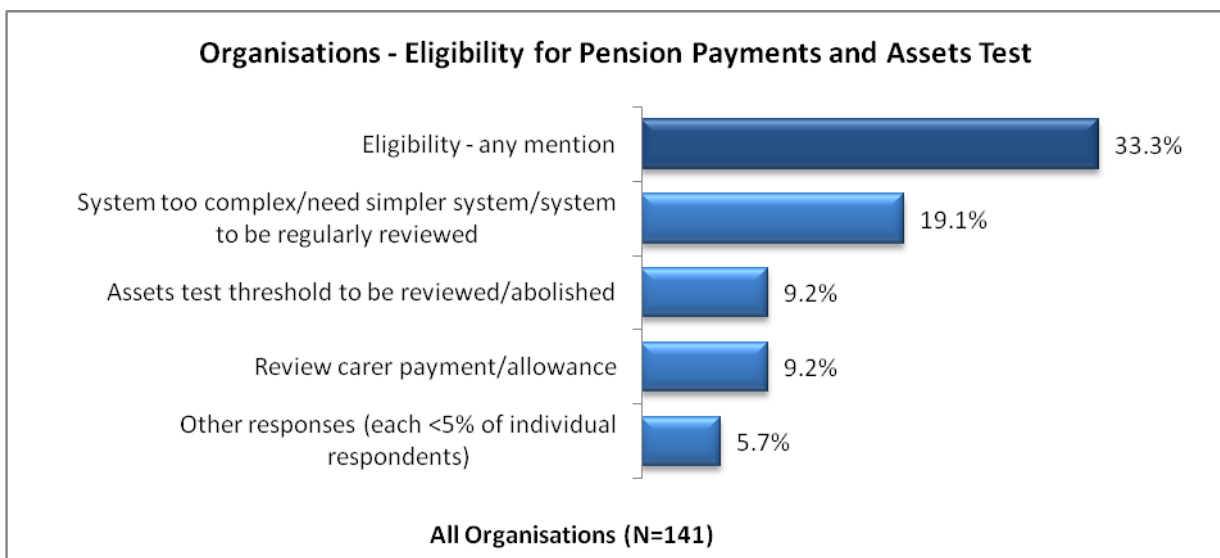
Organisations - Eligibility for Pension Payments and Assets Test

Eligibility - any mention
33.3%

System too complex/need simpler system/system to be regularly reviewed
19.1%

Assets test threshold to be reviewed/abolished
9.2%

Review carer payment/allowance
9.2%

Other responses (each <5% of individual respondents)
5.7%

All Organisations (N=141)